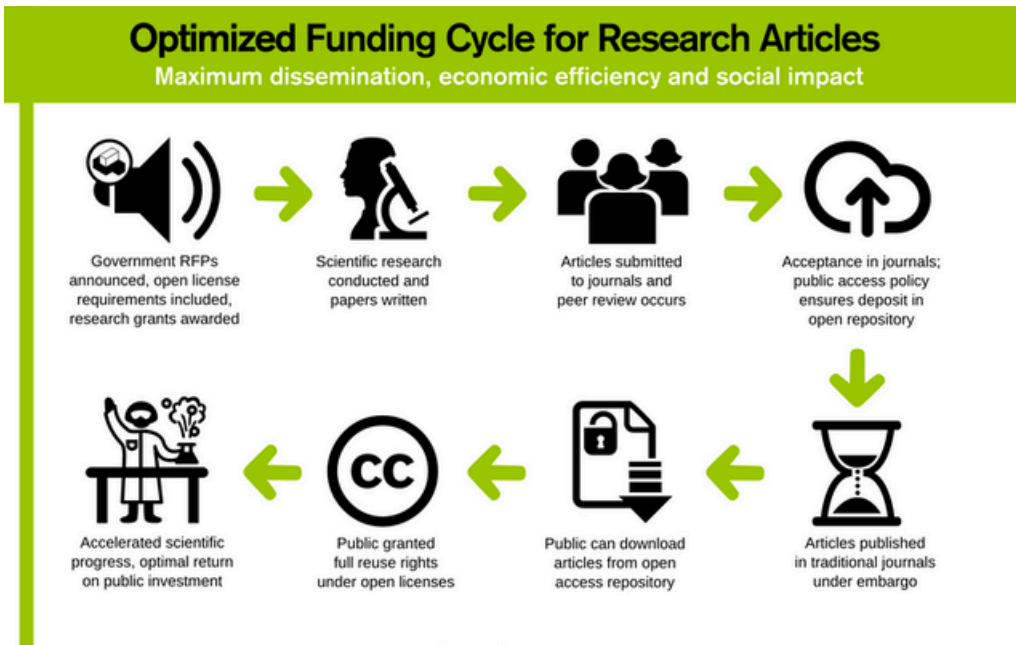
Optimized Funding Cycle for Research Articles
Maximum dissemination, economic efficiency and social impact

Government RFPs announced, open license requirements included, research grants awarded

Scientific research conducted and papers written

Articles submitted to journals and peer review occurs

Acceptance in journals; public access policy ensures deposit in open repository

Articles published in traditional journals under embargo

Public can download articles from open access repository

CC

Public granted full reuse rights under open licenses

Accelerated scientific progress, optimal return on public investment